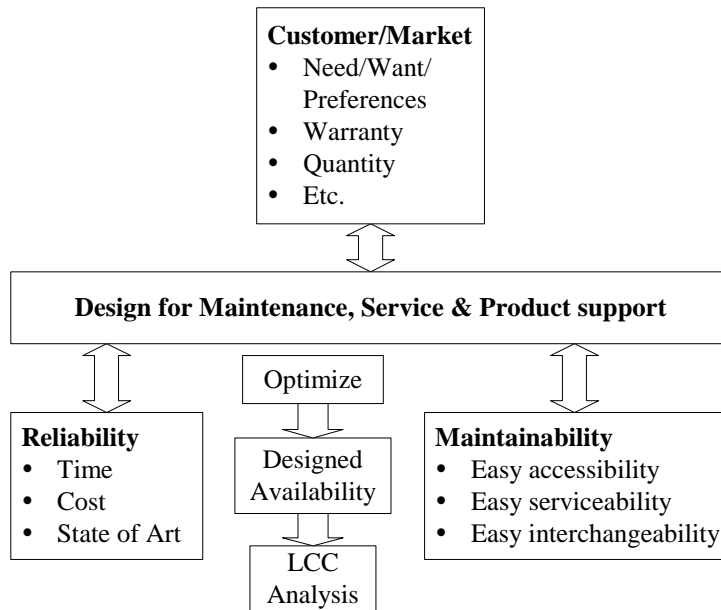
**Customer/Market**
- Need/Want/ Preferences
- Warranty
- Quantity
- Etc.

**Design for Maintenance, Service & Product support**

**Reliability**
- Time
- Cost
- State of Art

Optimize

Designed Availability

LCC Analysis

**Maintainability**
- Easy accessibility
- Easy serviceability
- Easy interchangeability